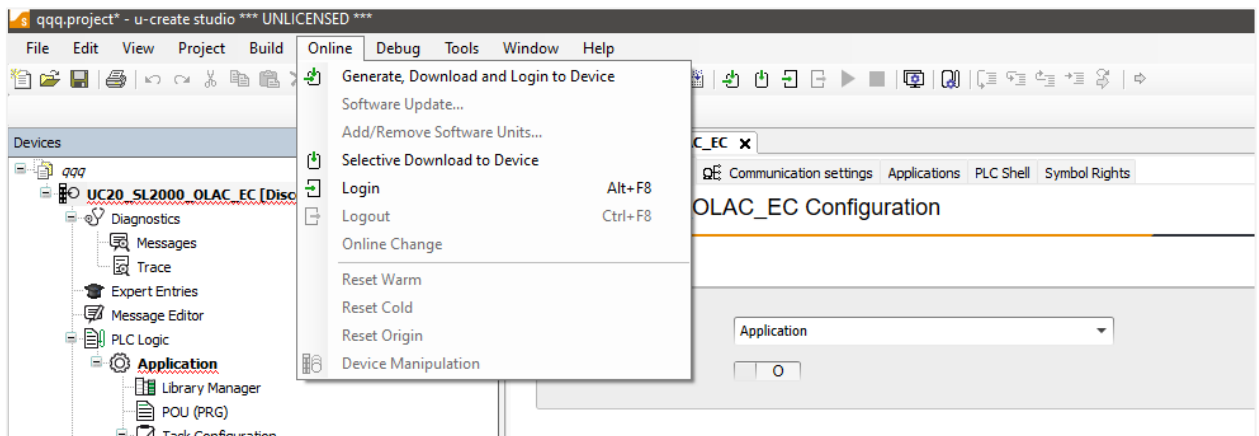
qqq.project* - u-create studio *** UNLICENSED ***

File Edit View Project Build Online Debug Tools Window Help

Generate, Download and Login to Device
Software Update...
Add/Remove Software Units...
Selective Download to Device
Login Alt+F8
Logout Ctrl+F8
Online Change
Reset Warm
Reset Cold
Reset Origin
Device Manipulation

Devices
qqq
UC20_SL2000_OLAC_EC [Disc
Diagnostics
Messages
Trace
Expert Entries
Message Editor
PLC Logic
Application
Library Manager
POU (PRG)
Task Configuration

C_EC ✕
Communication settings Applications PLC Shell Symbol Rights
OLAC_EC Configuration

Application
O